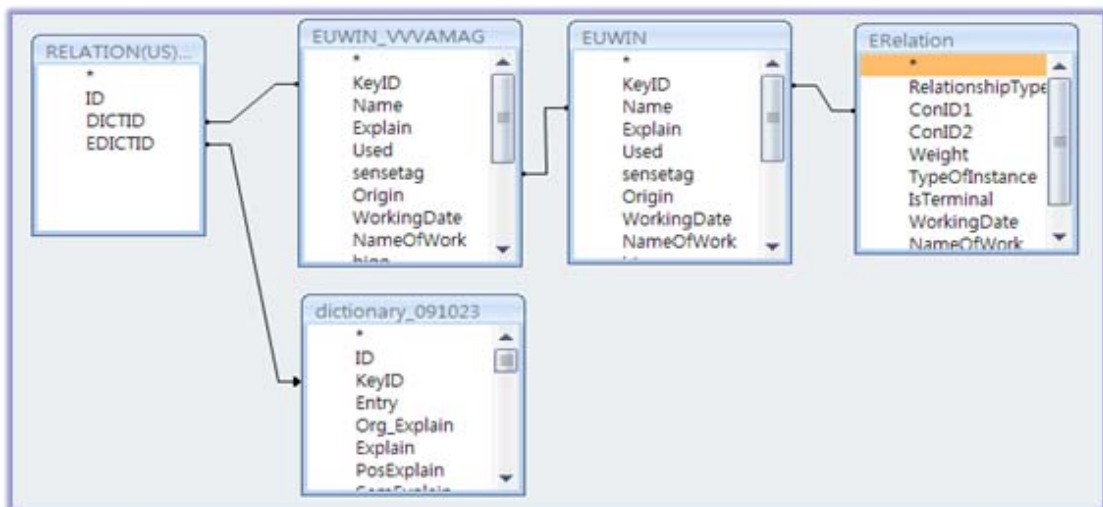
RELATION(US)...
*
ID
DICTID
EDICTID

EUWIN_VVVAMAG
*
KeyID
Name
Explain
Used
sensetag
Origin
WorkingDate
NameOfWork
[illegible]

EUWIN
*
KeyID
Name
Explain
Used
sensetag
Origin
WorkingDate
NameOfWork
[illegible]

ERelation
*
RelationshipType
ConID1
ConID2
Weight
TypeOfInstance
IsTerminal
WorkingDate
NameOfWork

dictionary_091023
*
ID
KeyID
Entry
Org_Explain
Explain
PosExplain
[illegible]